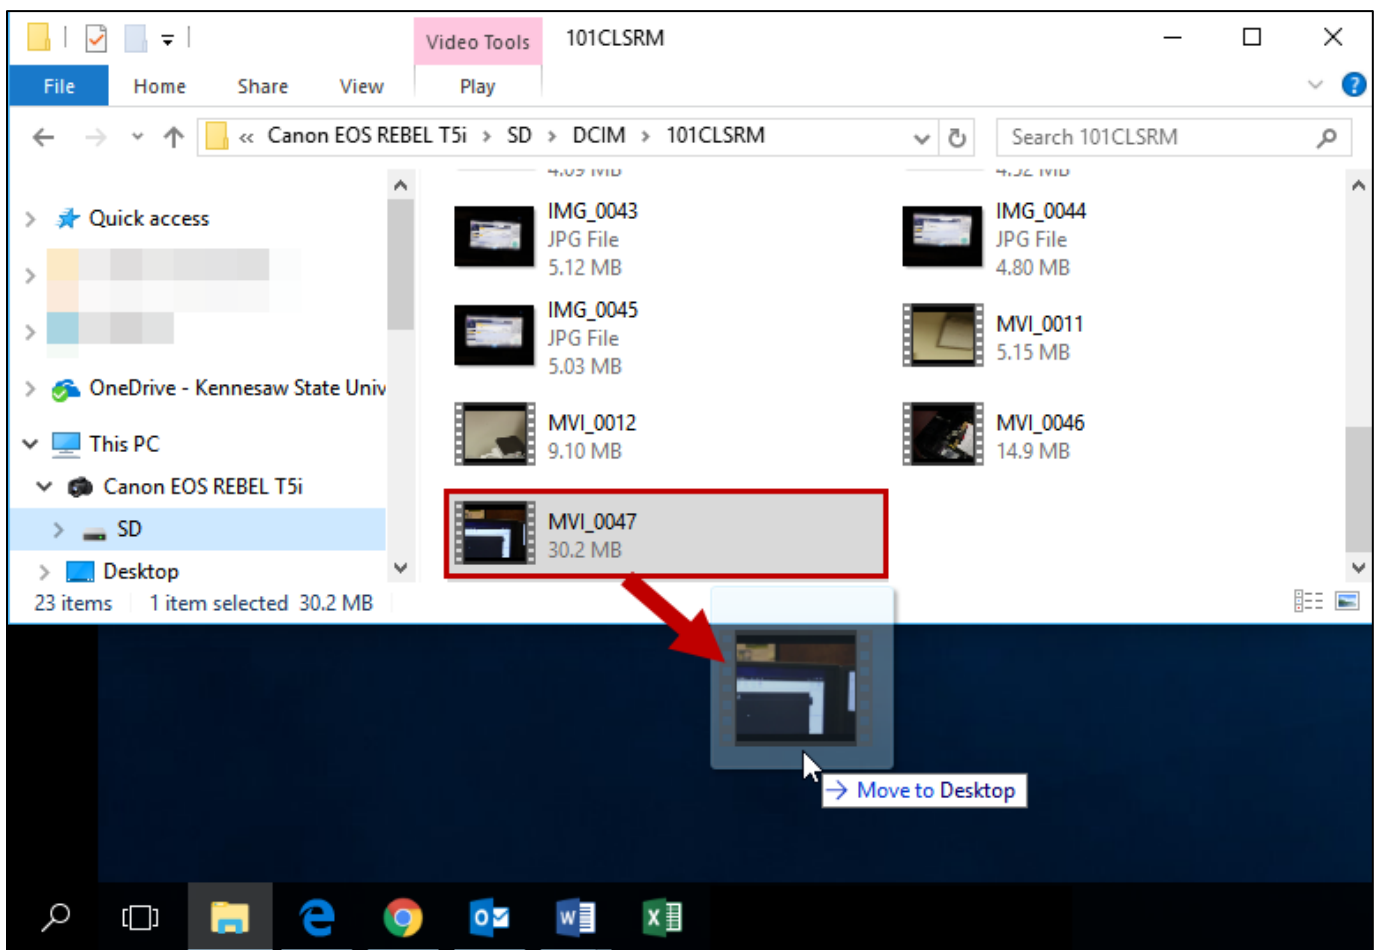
Video Tools 101CLSRM

File Home Share View Play

« Canon EOS REBEL T5i › SD › DCIM › 101CLSRM

Search 101CLSRM

Quick access

OneDrive - Kennesaw State Univ

This PC

Canon EOS REBEL T5i

SD

Desktop

IMG_0043
JPG File
5.12 MB

IMG_0044
JPG File
4.80 MB

IMG_0045
JPG File
5.03 MB

MVI_0011
5.15 MB

MVI_0012
9.10 MB

MVI_0046
14.9 MB

MVI_0047
30.2 MB

23 items 1 item selected 30.2 MB

→ Move to Desktop